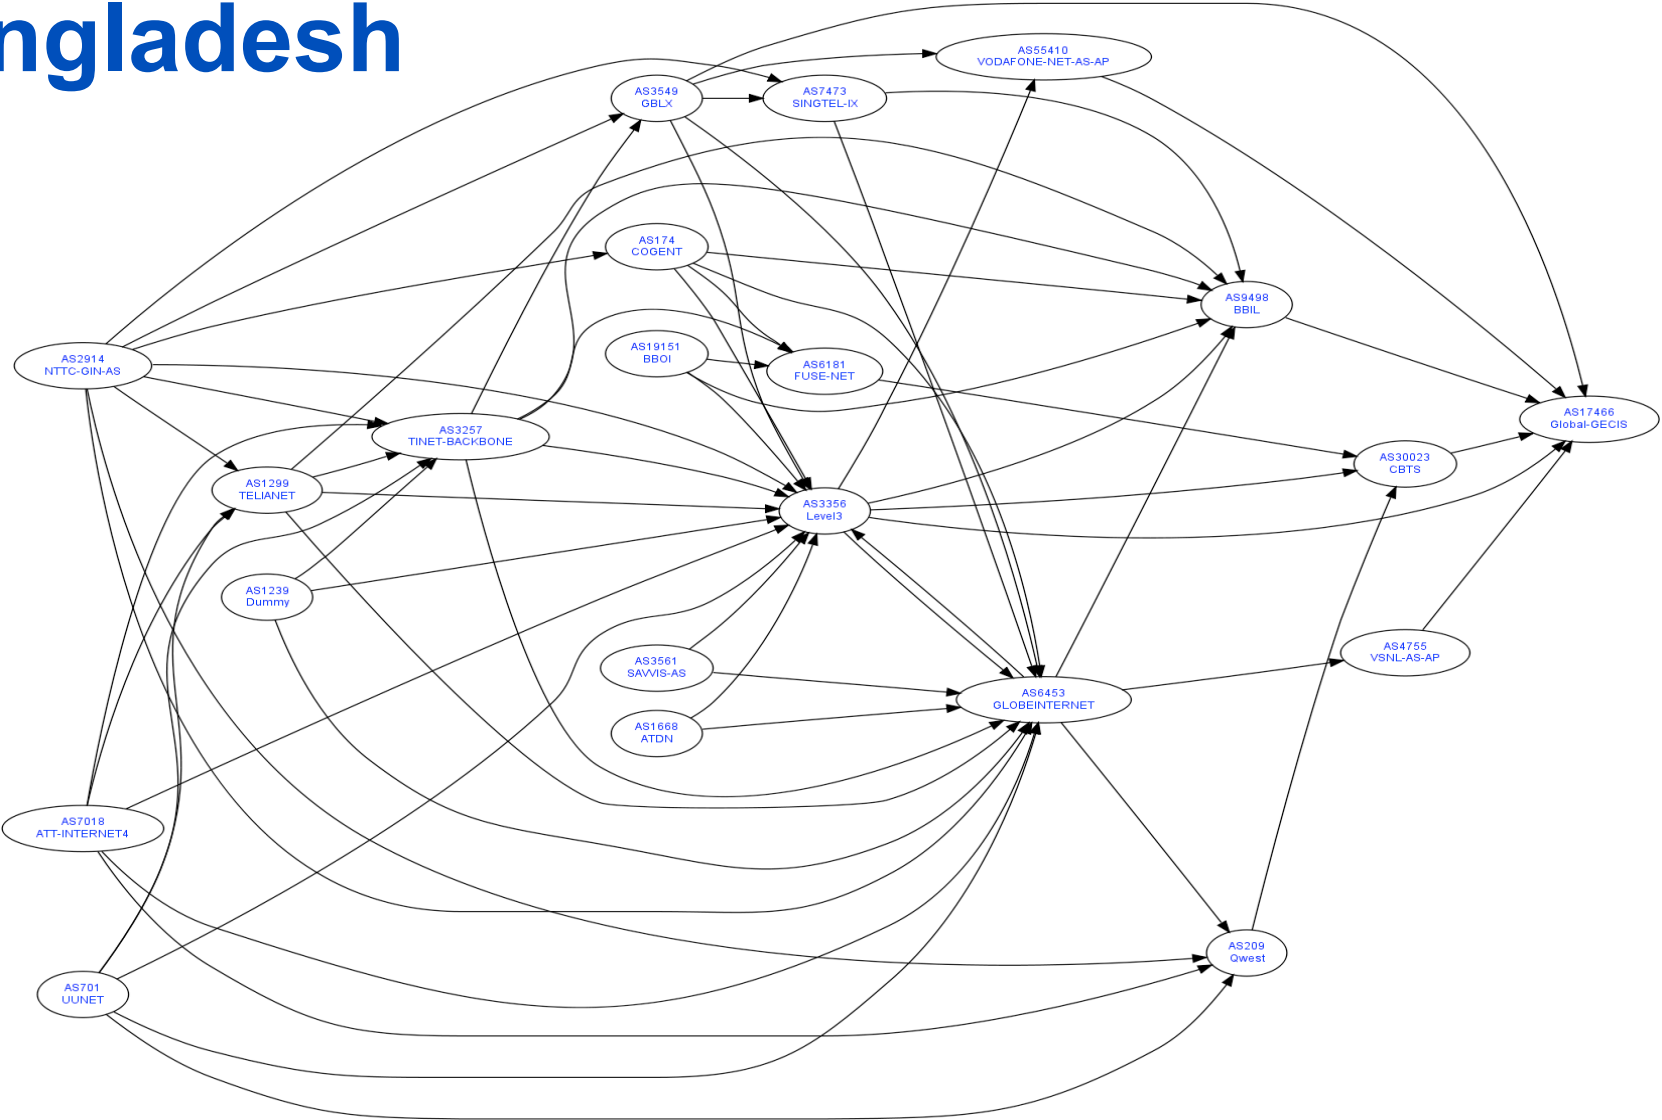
ngladesh

AS55410
VODAFONE-NET-AS-AP

AS3549
GBLX

AS7473
SINGTEL-IX

AS174
COGENT

AS9498
BBIL

AS19151
BBOI

AS6181
FUSE-NET

AS2914
NTTC-GIN-AS

AS17466
Global-GECIS

AS3257
TINET-BACKBONE

AS30023
CBTS

AS1299
TELIANET

AS3356
Level3

AS1239
Dummy

AS4755
VSNL-AS-AP

AS3561
SAVVIS-AS

AS6453
GLOBEINTERNET

AS1668
ATDN

AS7018
ATT-INTERNET4

AS209
Qwest

AS701
UUNET